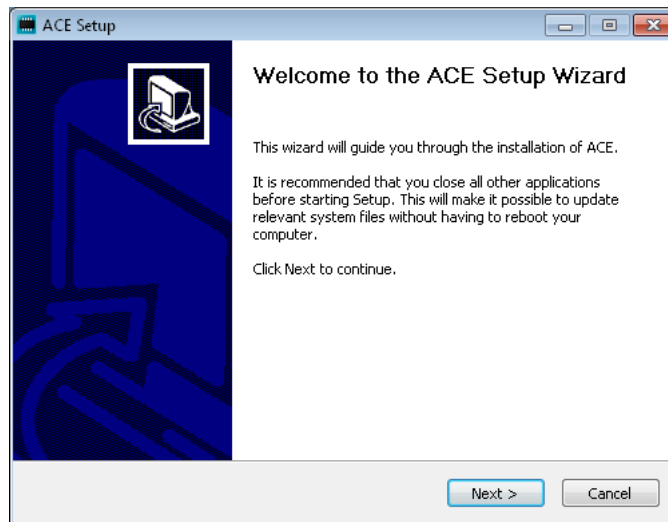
ACE Setup

Welcome to the ACE Setup Wizard

This wizard will guide you through the installation of ACE.

It is recommended that you close all other applications before starting Setup. This will make it possible to update relevant system files without having to reboot your computer.

Click Next to continue.

Next >

Cancel